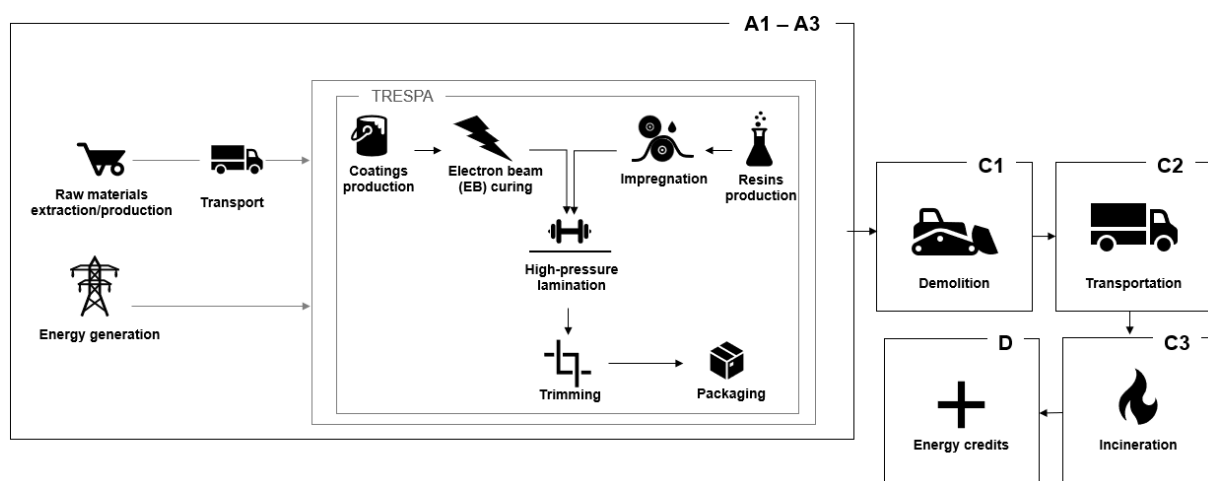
A1 – A3

Raw materials extraction/production

Transport

Energy generation

TRESPA

Coatings production

Electron beam (EB) curing

Impregnation

Resins production

High-pressure lamination

Trimming

Packaging

C1

Demolition

C2

Transportation

D

Energy credits

C3

Incineration